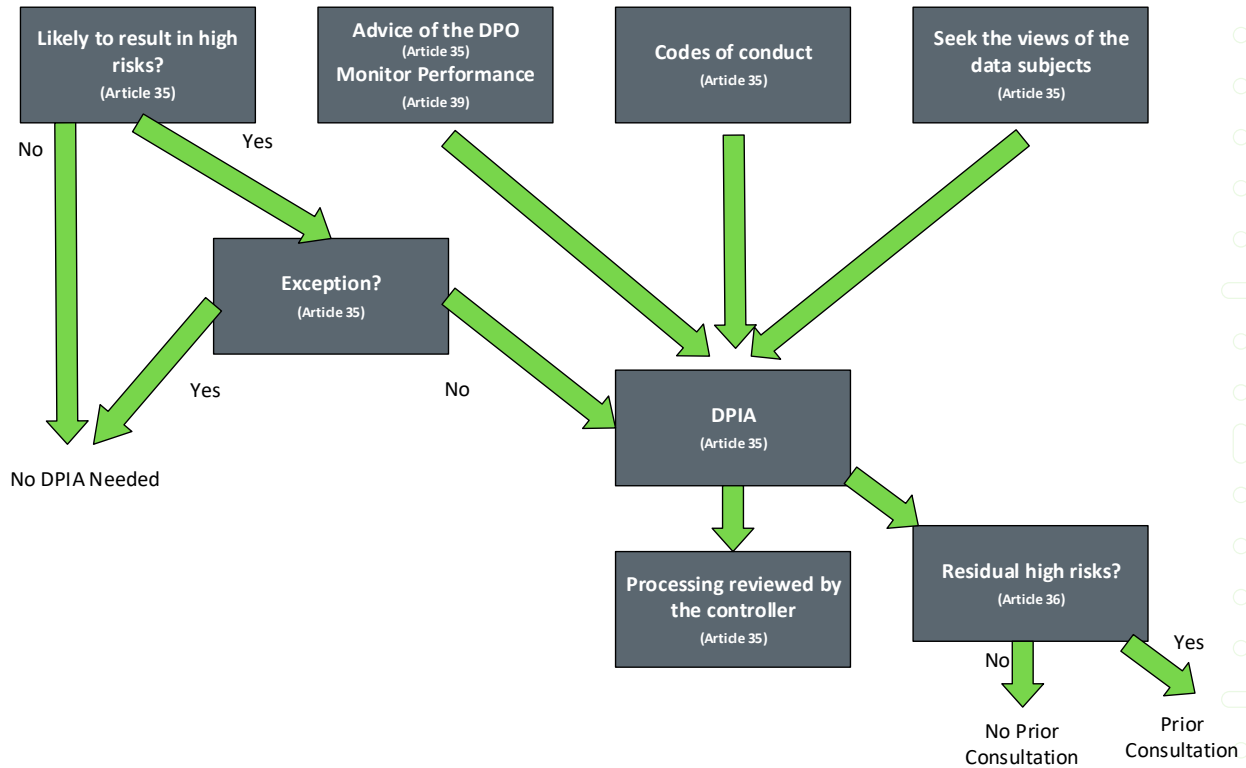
Likely to result in high risks?
(Article 35)

Advice of the DPO
(Article 35)
Monitor Performance
(Article 39)

Codes of conduct
(Article 35)

Seek the views of the data subjects
(Article 35)

No

Yes

Exception?
(Article 35)

Yes

No

No DPIA Needed

DPIA
(Article 35)

Processing reviewed by the controller
(Article 35)

Residual high risks?
(Article 36)

No

Yes

No Prior Consultation

Prior Consultation